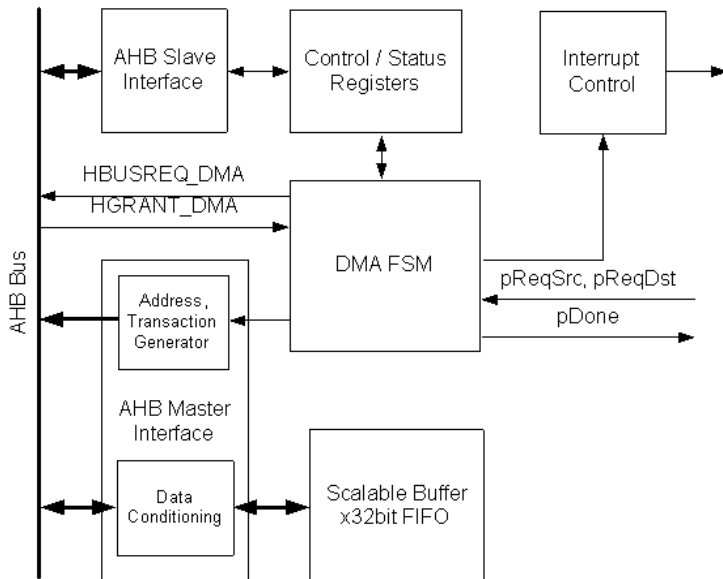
AHB Slave Interface

Control / Status Registers

Interrupt Control

HBUSREQ_DMA

HGRANT_DMA

DMA FSM

pReqSrc, pReqDst

pDone

AHB Bus

Address, Transaction Generator

AHB Master Interface

Data Conditioning

Scalable Buffer x32bit FIFO